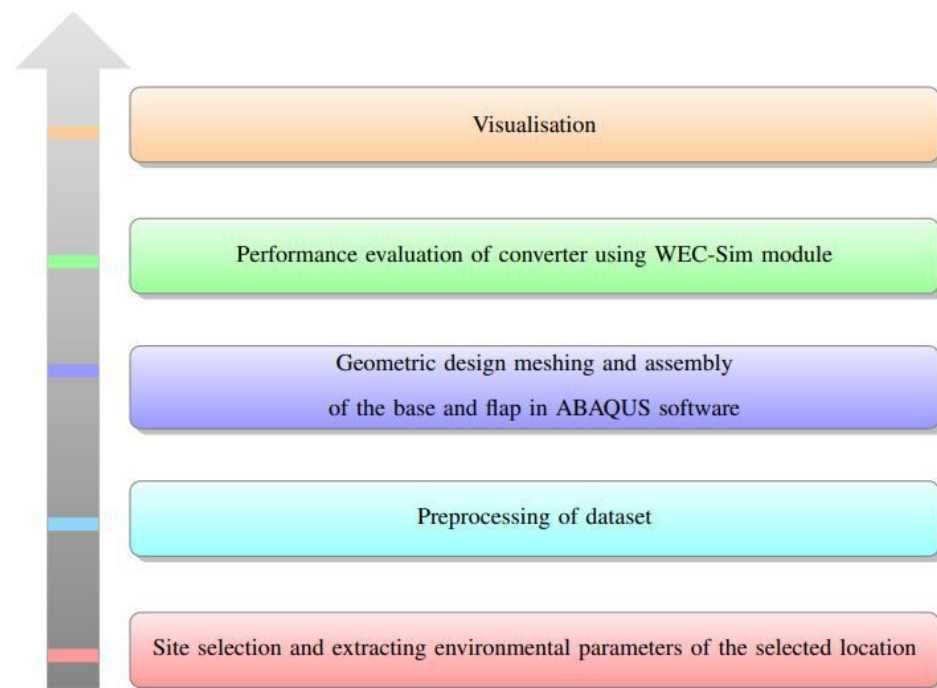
Visualisation

Performance evaluation of converter using WEC-Sim module

Geometric design meshing and assembly
of the base and flap in ABAQUS software

Preprocessing of dataset

Site selection and extracting environmental parameters of the selected location